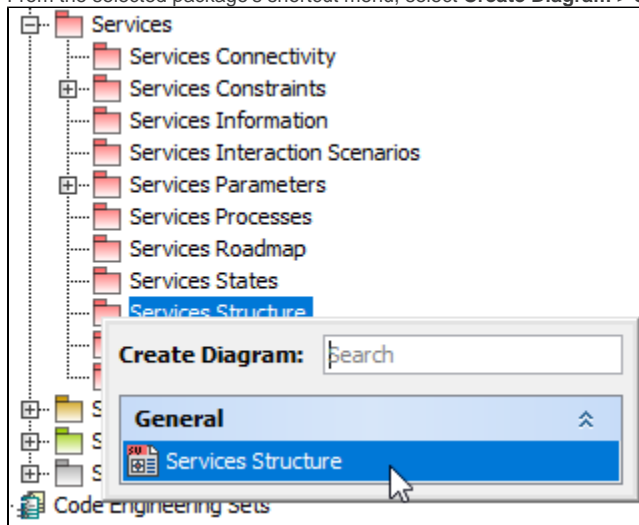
From the selected package's shortcut menu, select **Create Diagram** > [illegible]

Services
Services Connectivity
Services Constraints
Services Information
Services Interaction Scenarios
Services Parameters
Services Processes
Services Roadmap
Services States
Services Structure
S
S
S
Code Engineering Sets

Create Diagram: Search
General
Services Structure